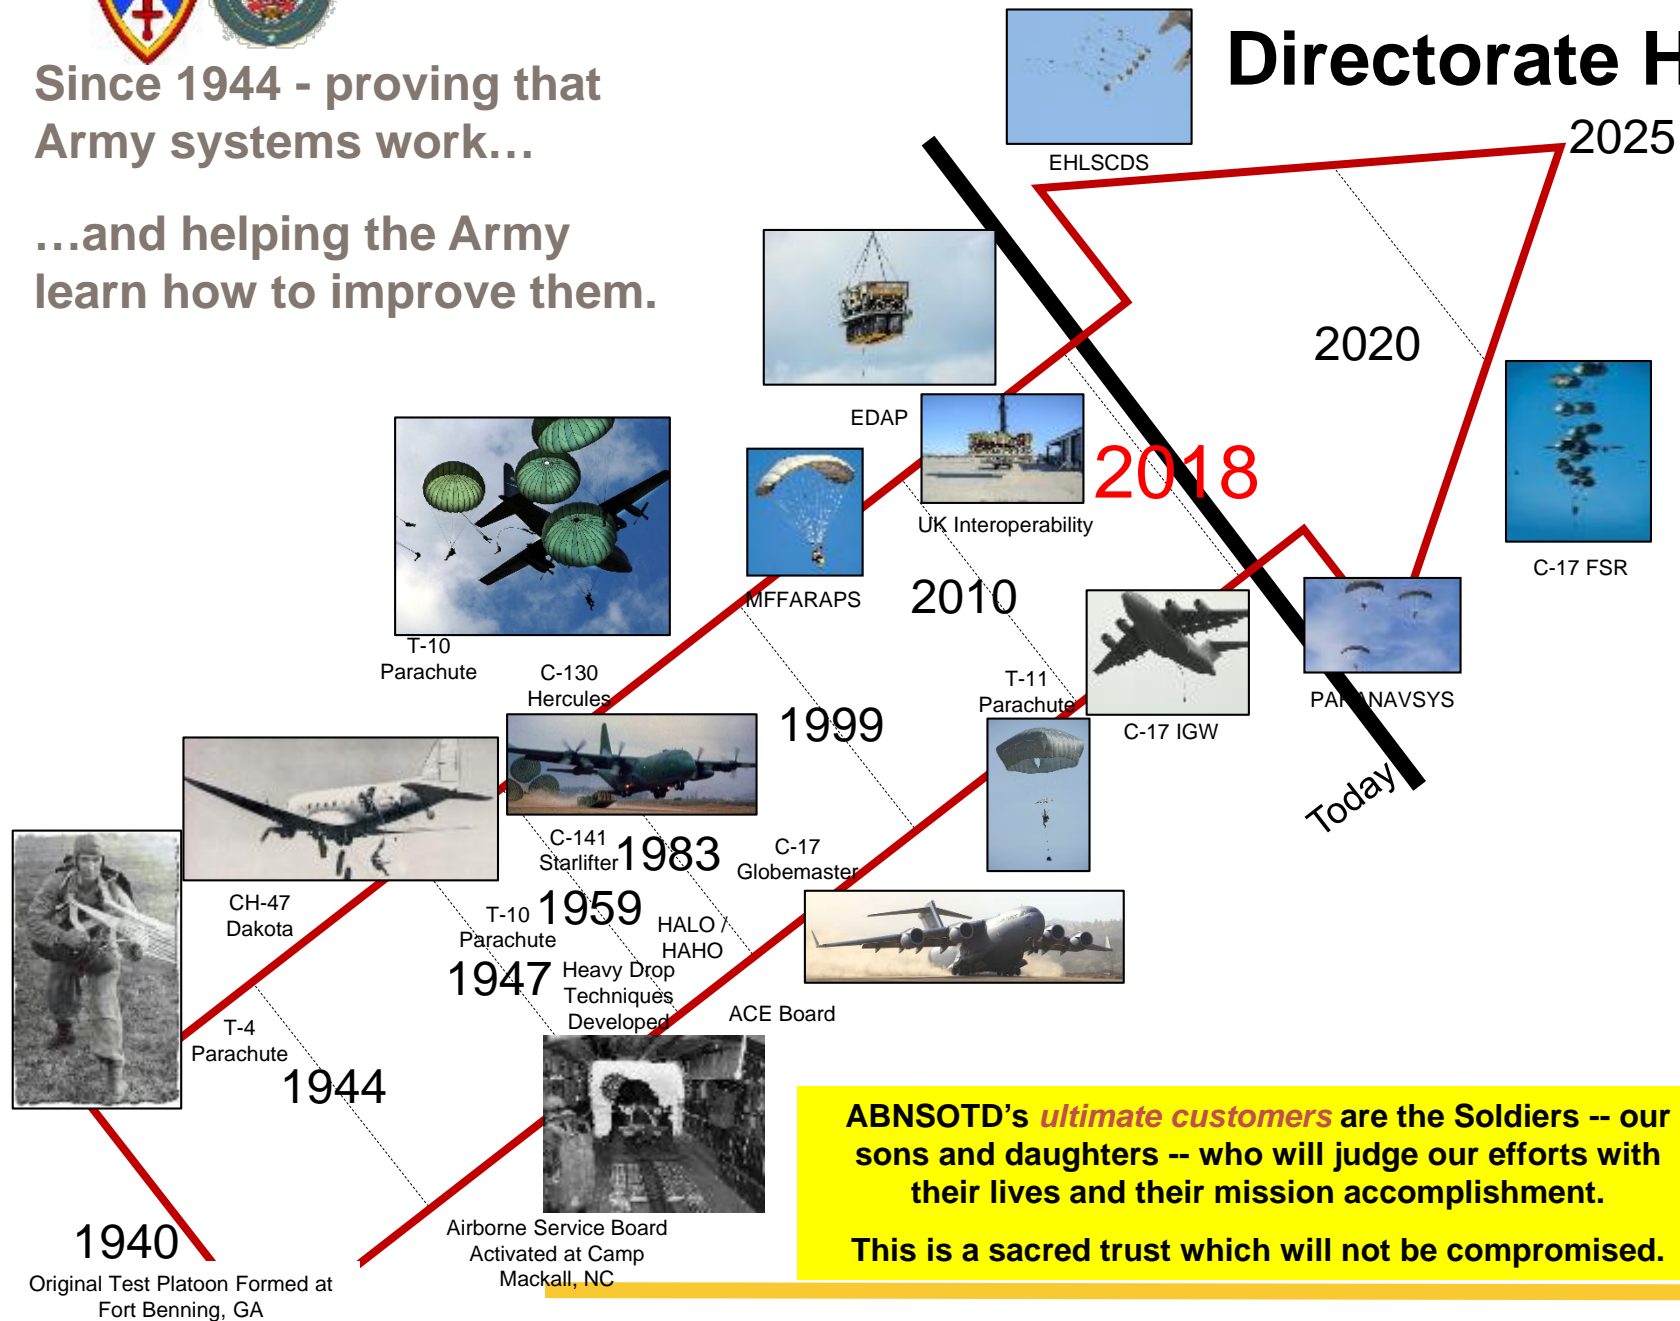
Since 1944 - proving that Army systems work…

…and helping the Army learn how to improve them.

Directorate H

EHLSCDS

2025

2020

EDAP

UK Interoperability

2018

C-17 FSR

MFFARAPS

2010

T-10 Parachute

C-130 Hercules

T-11 Parachute

C-17 IGW

PARANAVSYS

1999

Today

CH-47 Dakota

C-141 Starlifter

1983

C-17 Globemaster

T-10 Parachute

1959

HALO / HAHO

1947

Heavy Drop Techniques Developed

ACE Board

T-4 Parachute

1944

1940

Original Test Platoon Formed at Fort Benning, GA

Airborne Service Board Activated at Camp Mackall, NC

ABNSOTD's ultimate customers are the Soldiers -- our sons and daughters -- who will judge our efforts with their lives and their mission accomplishment.

This is a sacred trust which will not be compromised.